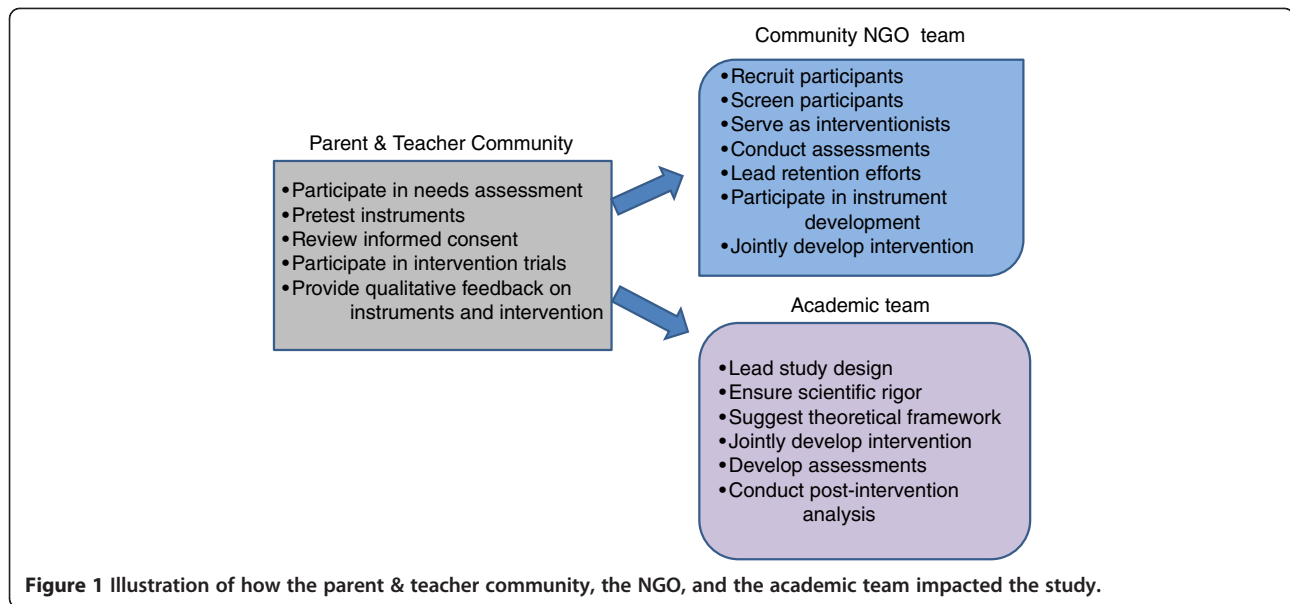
Parent & Teacher Community

•Participate in needs assessment
•Pretest instruments
•Review informed consent
•Participate in intervention trials
•Provide qualitative feedback on instruments and intervention

Community NGO team

•Recruit participants
•Screen participants
•Serve as interventionists
•Conduct assessments
•Lead retention efforts
•Participate in instrument development
•Jointly develop intervention

Academic team

•Lead study design
•Ensure scientific rigor
•Suggest theoretical framework
•Jointly develop intervention
•Develop assessments
•Conduct post-intervention analysis

**Figure 1** **Illustration of how the parent & teacher community, the NGO, and the academic team impacted the study.**